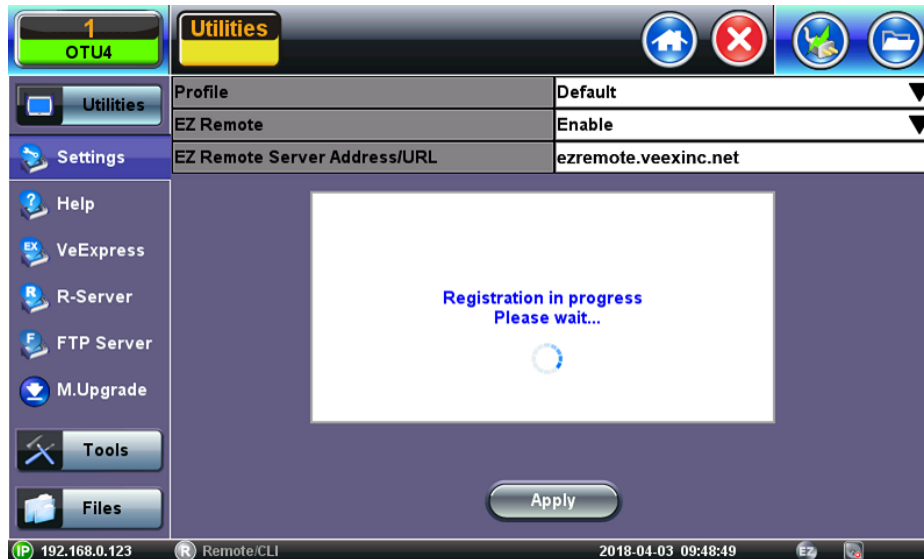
1
OTU4

Utilities

Utilities

Settings

Help

VeExpress

R-Server

FTP Server

M.Upgrade

Tools

Files

| Profile | Default |
|---|---|
| EZ Remote | Enable |
| EZ Remote Server Address/URL | ezremote.veexinc.net |

Registration in progress
Please wait...

Apply

IP 192.168.0.123 R Remote/CLI 2018-04-03 09:48:49 EZ